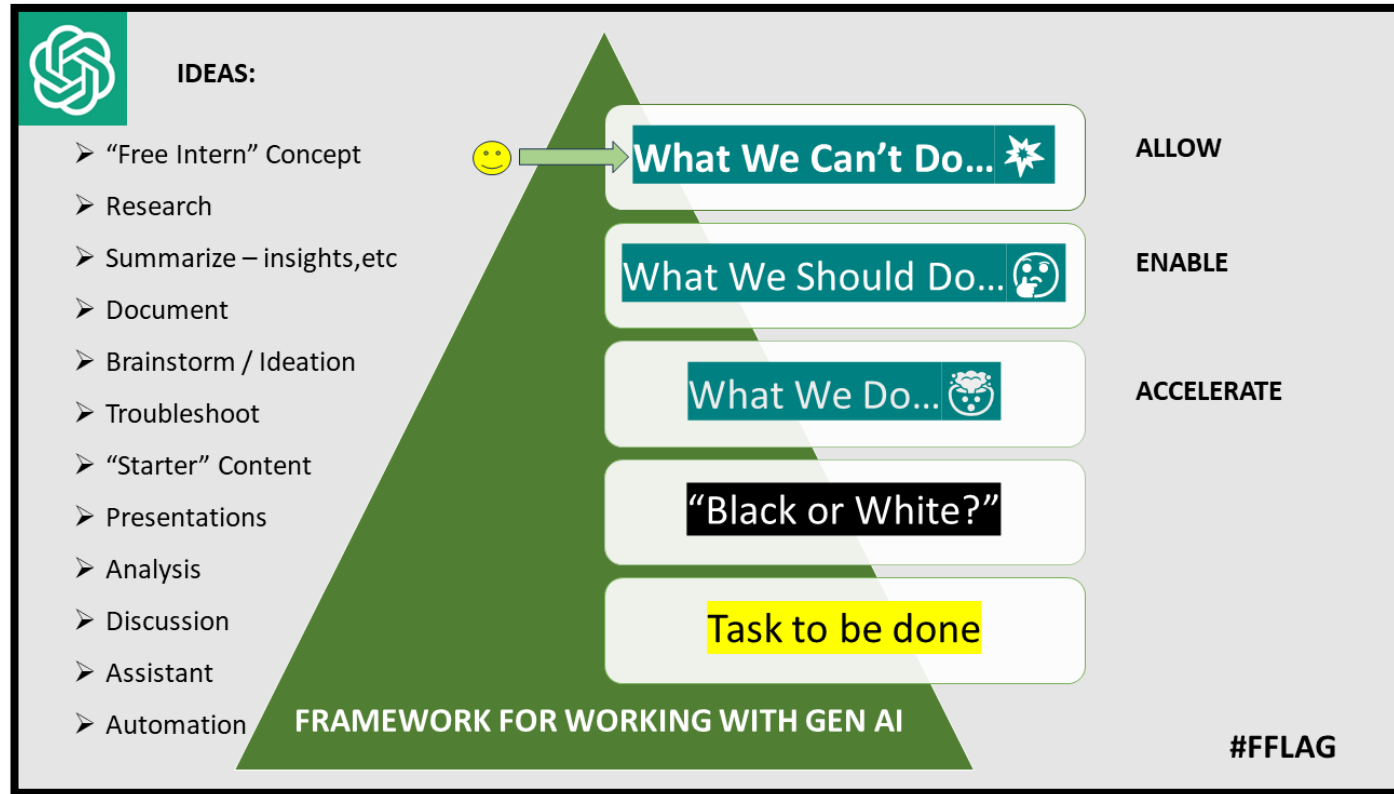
IDEAS:

➢ "Free Intern" Concept
➢ Research
➢ Summarize – insights,etc
➢ Document
➢ Brainstorm / Ideation
➢ Troubleshoot
➢ "Starter" Content
➢ Presentations
➢ Analysis
➢ Discussion
➢ Assistant
➢ Automation

What We Can't Do…

What We Should Do…

What We Do…

"Black or White?"

Task to be done

FRAMEWORK FOR WORKING WITH GEN AI

ALLOW

ENABLE

ACCELERATE

#FFLAG